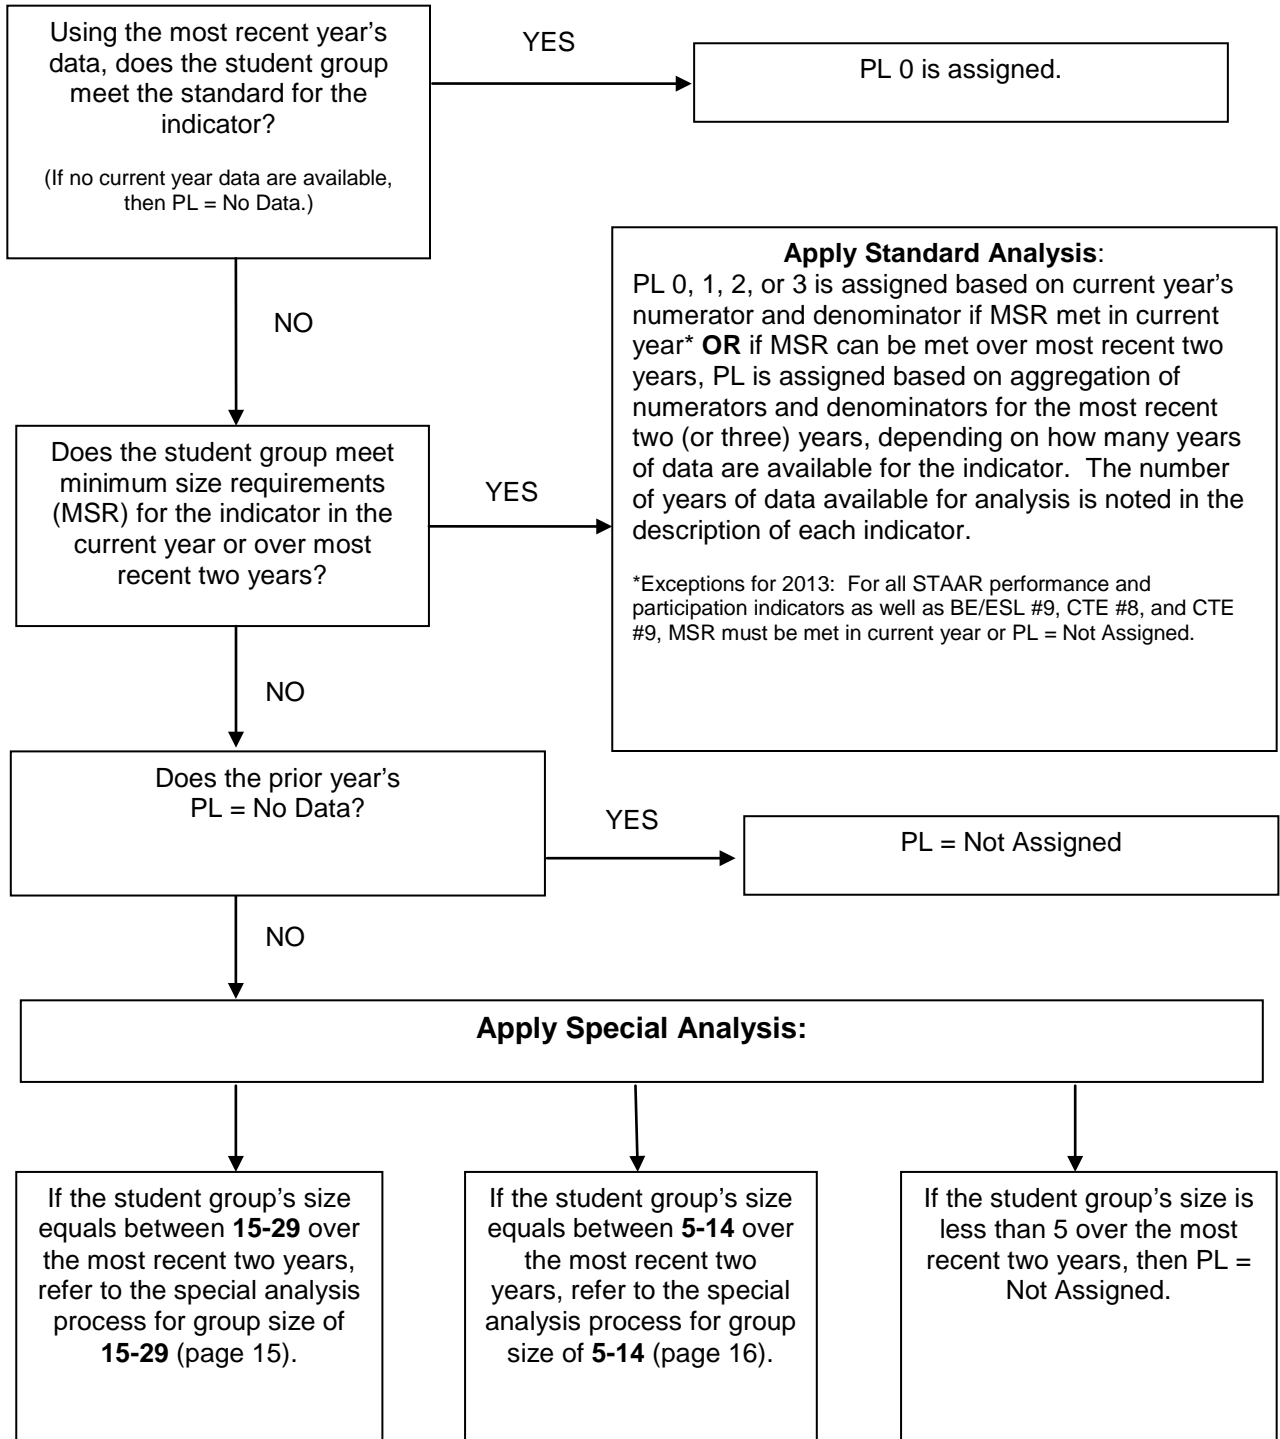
Using the most recent year's data, does the student group meet the standard for the indicator?

(If no current year data are available, then PL = No Data.)

YES

PL 0 is assigned.

NO

Apply Standard Analysis:
PL 0, 1, 2, or 3 is assigned based on current year's numerator and denominator if MSR met in current year* OR if MSR can be met over most recent two years, PL is assigned based on aggregation of numerators and denominators for the most recent two (or three) years, depending on how many years of data are available for the indicator. The number of years of data available for analysis is noted in the description of each indicator.

*Exceptions for 2013: For all STAAR performance and participation indicators as well as BE/ESL #9, CTE #8, and CTE #9, MSR must be met in current year or PL = Not Assigned.

Does the student group meet minimum size requirements (MSR) for the indicator in the current year or over most recent two years?

YES

NO

Does the prior year's PL = No Data?

YES

PL = Not Assigned

NO

Apply Special Analysis:

If the student group's size equals between 15-29 over the most recent two years, refer to the special analysis process for group size of 15-29 (page 15).

If the student group's size equals between 5-14 over the most recent two years, refer to the special analysis process for group size of 5-14 (page 16).

If the student group's size is less than 5 over the most recent two years, then PL = Not Assigned.